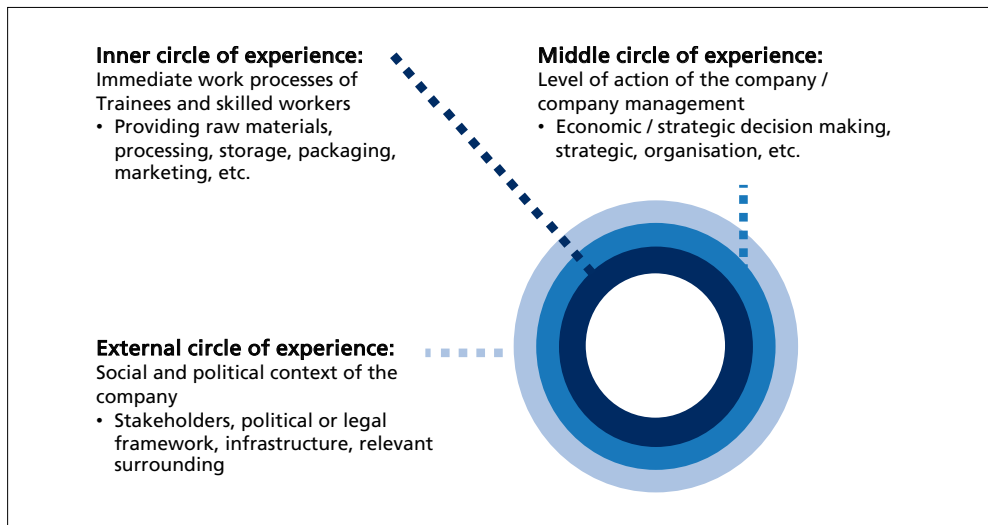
**Inner circle of experience:**
Immediate work processes of Trainees and skilled workers
• Providing raw materials, processing, storage, packaging, marketing, etc.

**Middle circle of experience:**
Level of action of the company / company management
• Economic / strategic decision making, strategic, organisation, etc.

**External circle of experience:**
Social and political context of the company
• Stakeholders, political or legal framework, infrastructure, relevant surrounding